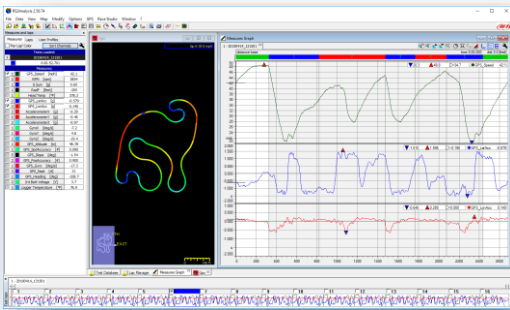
RS3Analysis 2.50.TA

File Data View Map Modify Options GPS Race Studio Window ?

Measures Laps User Profiles

Time Lapse

GPS_Speed

RPM

Water Temp

GPS_LonAcc

GPS_LatAcc

Measures Graph

Distance base

GPS_Speed

Test Database Lap Manager Measures Graph